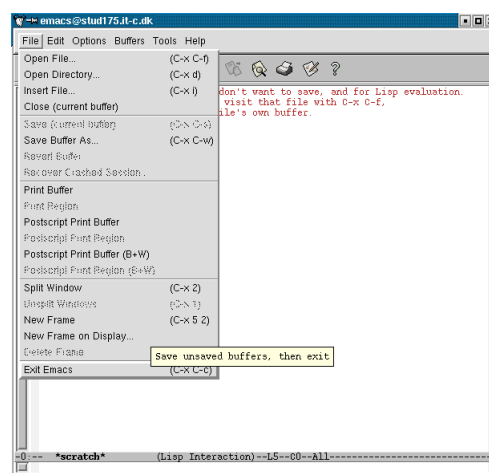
emacs@stud175.it-c.dk

File Edit Options Buffers Tools Help

Open File... (C-x C-f)
Open Directory... (C-x d)
Insert File... (C-x i)
Close (current buffer)
Save (current buffer) (C-x C-s)
Save Buffer As... (C-x C-w)
Revert Buffer
Recover Crashed Session...
Print Buffer
Print Region
Postscript Print Buffer
Postscript Print Region
Postscript Print Buffer (B+W)
Postscript Print Region (B+W)
Split Window (C-x 2)
Unsplit Windows (C-x 1)
New Frame (C-x 5 2)
New Frame on Display...
Delete Frame
Exit Emacs (C-x C-c)

don't want to save, and for Lisp evaluation.
visit that file with C-x C-f,
le's own buffer.

Save unsaved buffers, then exit

-0:-- *scratch* (Lisp Interaction)--L5--C0--All-----------------------------------